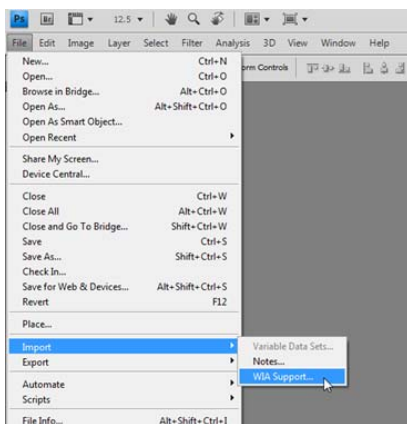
Ps Br 12.5

File Edit Image Layer Select Filter Analysis 3D View Window Help

orm Controls

New... Ctrl+N
Open... Ctrl+O
Browse in Bridge... Alt+Ctrl+O
Open As... Alt+Shift+Ctrl+O
Open As Smart Object...
Open Recent

Share My Screen...
Device Central...

Close Ctrl+W
Close All Alt+Ctrl+W
Close and Go To Bridge... Shift+Ctrl+W
Save Ctrl+S
Save As... Shift+Ctrl+S
Check In...
Save for Web & Devices... Alt+Shift+Ctrl+S
Revert F12

Place...

Import
Export

Automate
Scripts

File Info... Alt+Shift+Ctrl+I

Variable Data Sets...
Notes...
WIA Support...